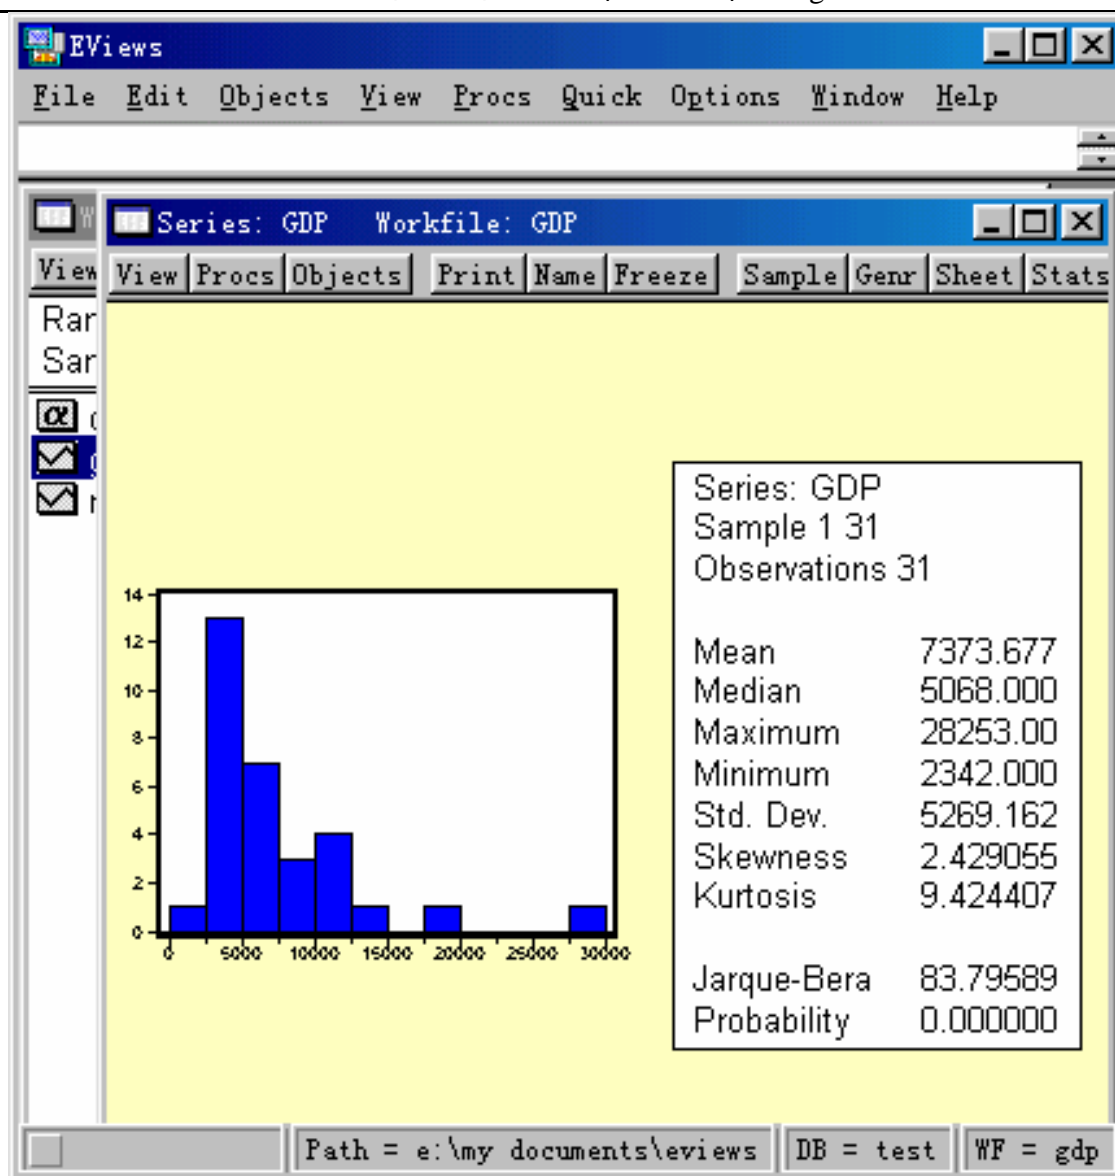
EViews

File Edit Objects View Procs Quick Options Window Help

Series: GDP Workfile: GDP

View Procs Objects Print Name Freeze Sample Genr Sheet Stats

View

Rar
Sar

14
12
10
8
6
4
2
0

0 5000 10000 15000 20000 25000 30000

Series: GDP
Sample 1 31
Observations 31

| | |
|---|---|
| Mean | 7373.677 |
| Median | 5068.000 |
| Maximum | 28253.00 |
| Minimum | 2342.000 |
| Std. Dev. | 5269.162 |
| Skewness | 2.429055 |
| Kurtosis | 9.424407 |
| Jarque-Bera | 83.79589 |
| Probability | 0.000000 |

Path = e:\my documents\eviews DB = test WF = gdp